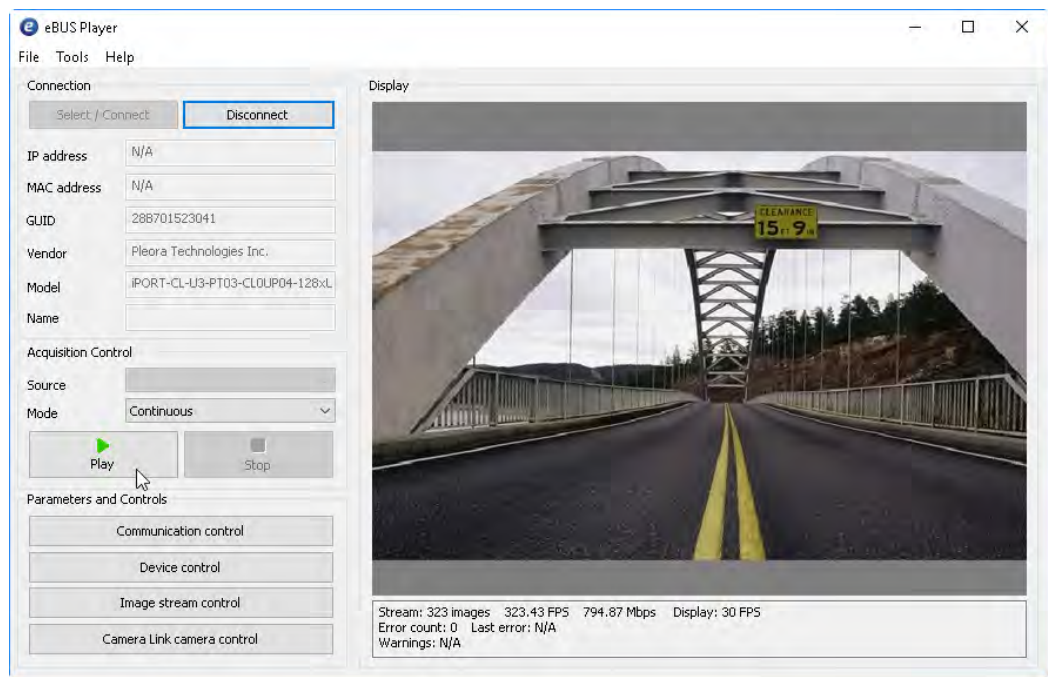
eBUS Player

File Tools Help

Connection

Select / Connect

Disconnect

IP address N/A

MAC address N/A

GUID 288701523041

Vendor Pleora Technologies Inc.

Model iPORT-CL-U3-PT03-CL0UP04-128xL

Name

Acquisition Control

Source

Mode Continuous

Play

Stop

Parameters and Controls

Communication control

Device control

Image stream control

Camera Link camera control

Display

CLEARANCE 15 FT 9 IN

Stream: 323 images 323.43 FPS 794.87 Mbps Display: 30 FPS
Error count: 0 Last error: N/A
Warnings: N/A